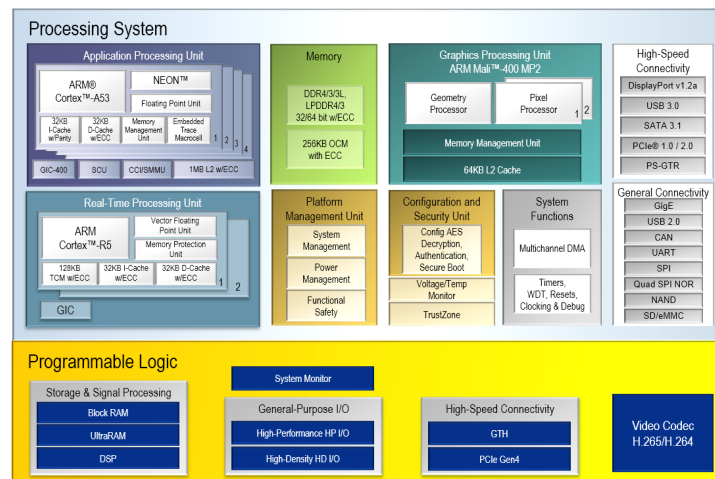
Processing System

Application Processing Unit

ARM® Cortex™-A53

NEON™

Floating Point Unit

32KB I-Cache w/Parity

32KB D-Cache w/ECC

Memory Management Unit

Embedded Trace Macrocell

1 2 3 4

GIC-400

SCU

CCI/SMMU

1MB L2 w/ECC

Memory

DDR4/3/3L, LPDDR4/3 32/64 bit w/ECC

256KB OCM with ECC

Graphics Processing Unit ARM Mali™-400 MP2

Geometry Processor

Pixel Processor

1 2

Memory Management Unit

64KB L2 Cache

High-Speed Connectivity

DisplayPort v1.2a

USB 3.0

SATA 3.1

PCIe® 1.0 / 2.0

PS-GTR

Real-Time Processing Unit

ARM Cortex™-R5

Vector Floating Point Unit

Memory Protection Unit

128KB TCM w/ECC

32KB I-Cache w/ECC

32KB D-Cache w/ECC

1 2

GIC

Platform Management Unit

System Management

Power Management

Functional Safety

Configuration and Security Unit

Config AES Decryption, Authentication, Secure Boot

Voltage/Temp Monitor

TrustZone

System Functions

Multichannel DMA

Timers, WDT, Resets, Clocking & Debug

General Connectivity

GigE

USB 2.0

CAN

UART

SPI

Quad SPI NOR

NAND

SD/eMMC

Programmable Logic

Storage & Signal Processing

Block RAM

UltraRAM

DSP

System Monitor

General-Purpose I/O

High-Performance HP I/O

High-Density HD I/O

High-Speed Connectivity

GTH

PCIe Gen4

Video Codec H.265/H.264